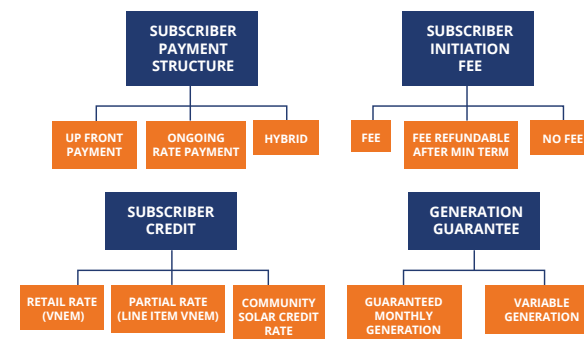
SUBSCRIBER PAYMENT STRUCTURE

UP FRONT PAYMENT

ONGOING RATE PAYMENT

HYBRID

SUBSCRIBER INITIATION FEE

FEE

FEE REFUNDABLE AFTER MIN TERM

NO FEE

SUBSCRIBER CREDIT

RETAIL RATE (VNEM)

PARTIAL RATE (LINE ITEM VNEM)

COMMUNITY SOLAR CREDIT RATE

GENERATION GUARANTEE

GUARANTEED MONTHLY GENERATION

VARIABLE GENERATION